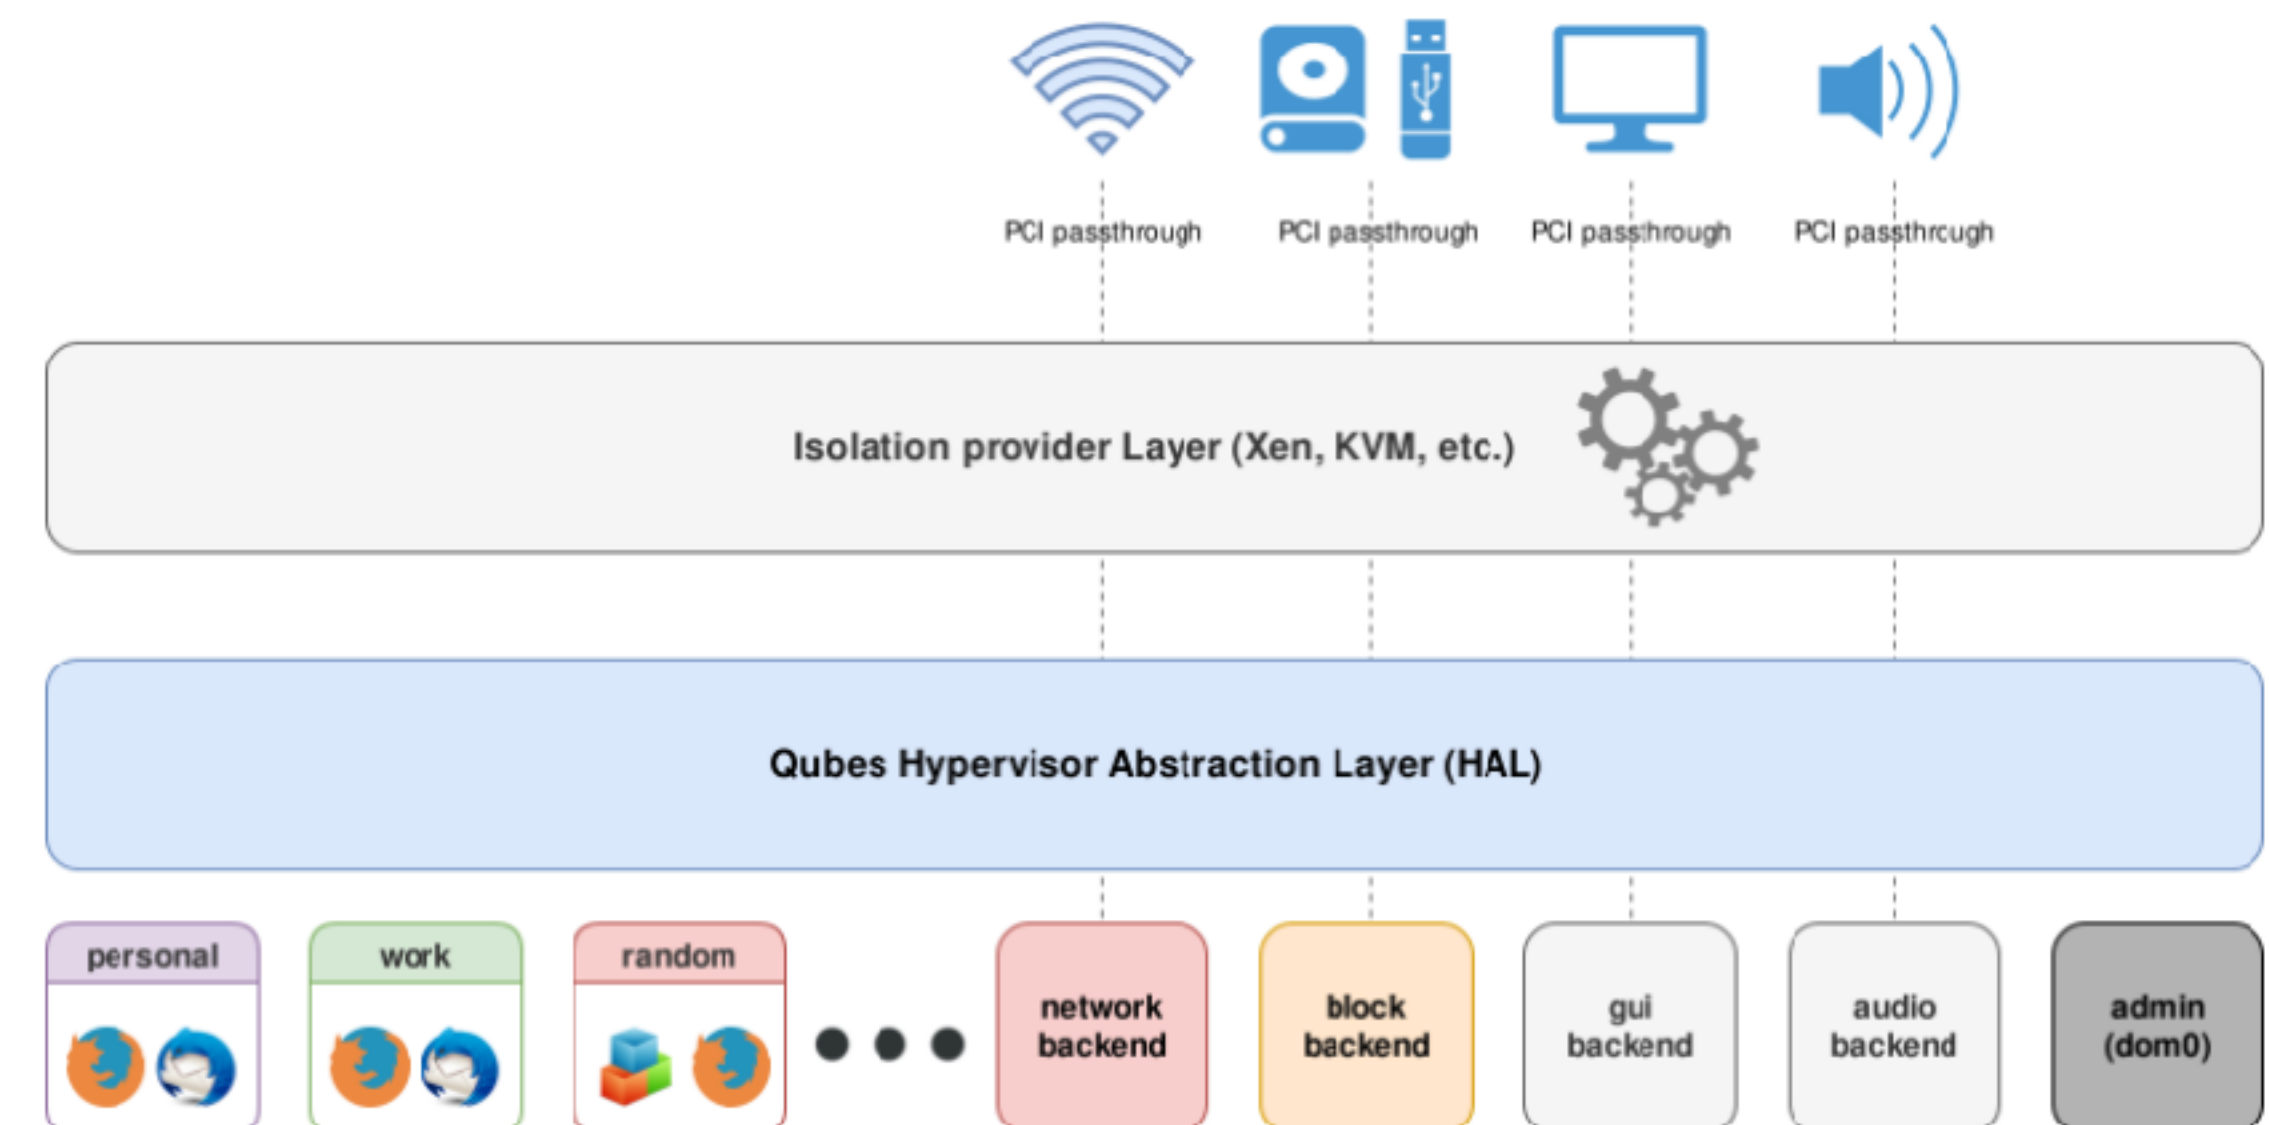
PCI passthrough

PCI passthrough

PCI passthrough

PCI passthrcugh

Isolation provider Layer (Xen, KVM, etc.)

Qubes Hypervisor Abstraction Layer (HAL)

personal

work

random

network backend

block backend

gui backend

audio backend

admin (dom0)